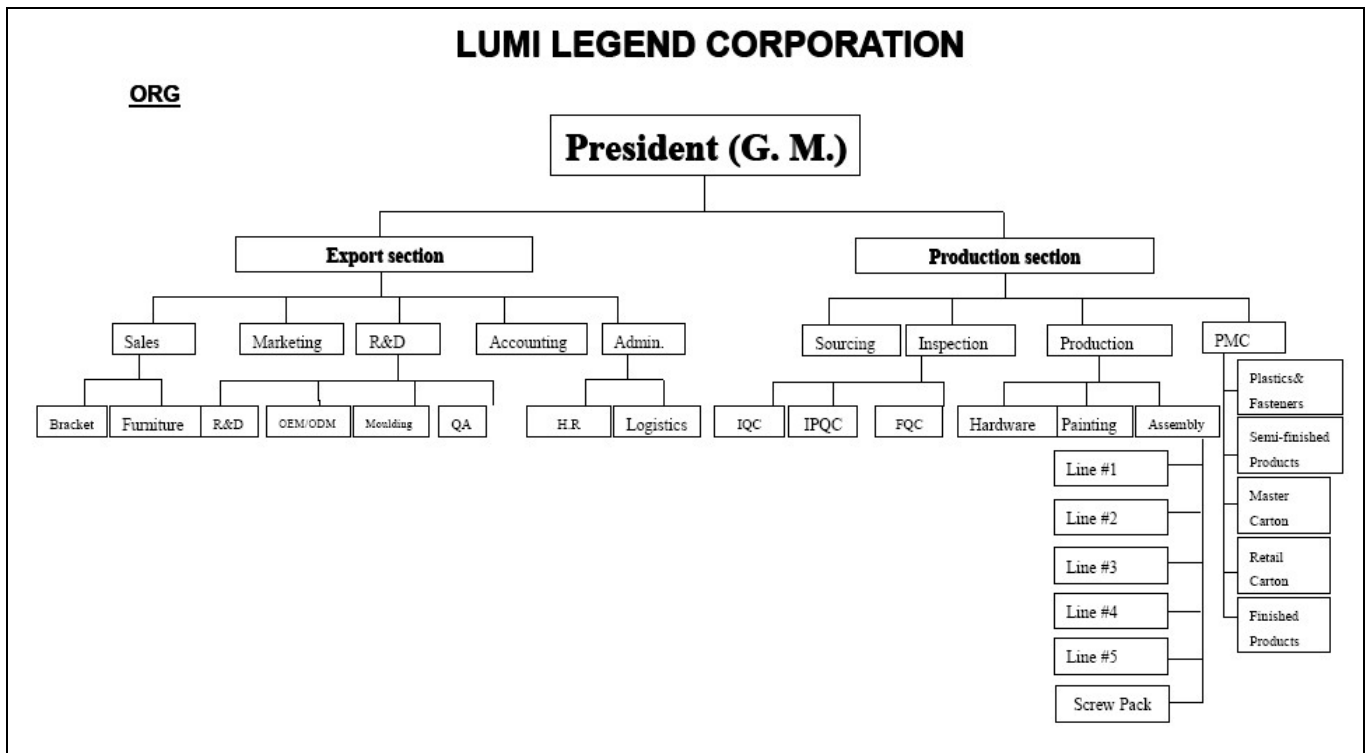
LUMI LEGEND CORPORATION

ORG

President (G. M.)

Export section

Production section

Sales

Marketing

R&D

Accounting

Admin.

Bracket

Furniture

R&D

OEM/ODM

Moulding

QA

H.R

Logistics

Sourcing

Inspection

Production

PMC

IQC

IPQC

FQC

Hardware

Painting

Assembly

Line #1

Line #2

Line #3

Line #4

Line #5

Screw Pack

Plastics& Fasteners

Semi-finished Products

Master Carton

Retail Carton

Finished Products